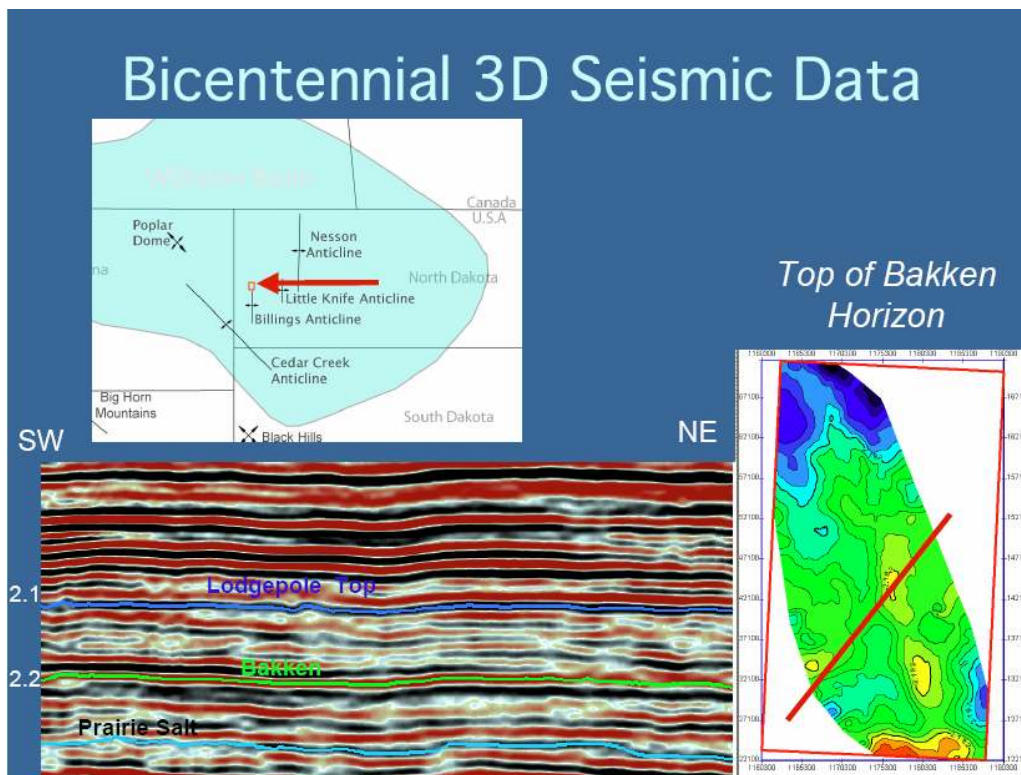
Bicentennial 3D Seismic Data

Williston Basin

Canada
U.S.A

Poplar Dome

Nesson Anticline

North Dakota

Little Knife Anticline

Billings Anticline

Cedar Creek Anticline

Big Horn Mountains

South Dakota

Black Hills

Top of Bakken Horizon

SW

NE

2.1

Lodgepole Top

2.2

Bakken

Prairie Salt